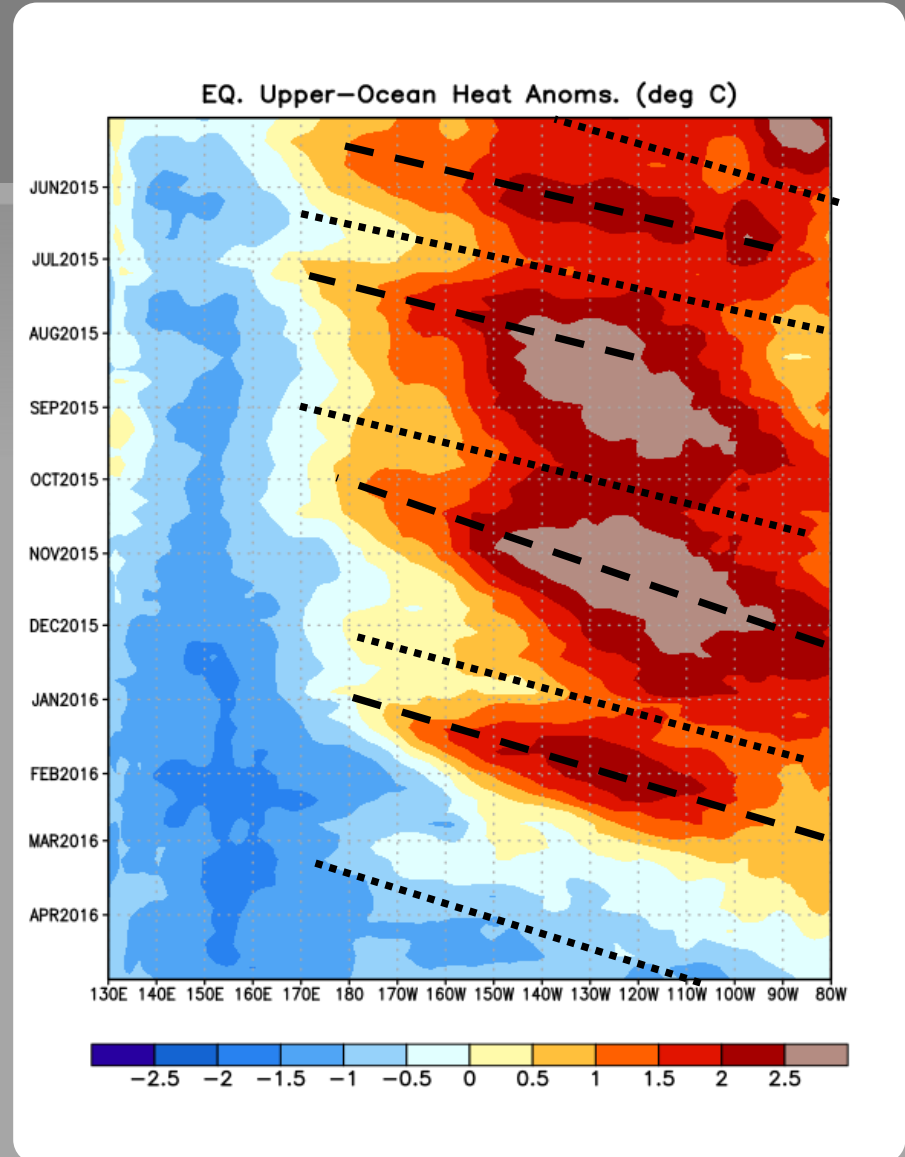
EQ. Upper-Ocean Heat Anoms. (deg C)

JUN2015
JUL2015
AUG2015
SEP2015
OCT2015
NOV2015
DEC2015
JAN2016
FEB2016
MAR2016
APR2016

130E 140E 150E 160E 170E 180 170W 160W 150W 140W 130W 120W 110W 100W 90W 80W

−2.5 −2 −1.5 −1 −0.5 0 0.5 1 1.5 2 2.5